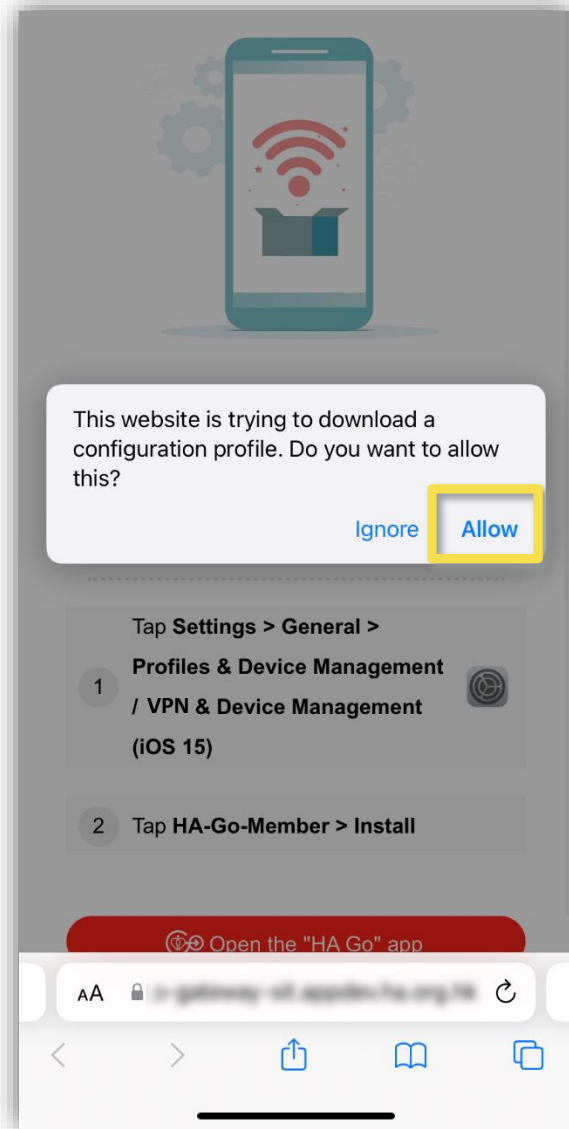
This website is trying to download a configuration profile. Do you want to allow this?

Ignore Allow

1 Tap Settings > General > Profiles & Device Management / VPN & Device Management (iOS 15)

2 Tap HA-Go-Member > Install

Open the "HA Go" app

AA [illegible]